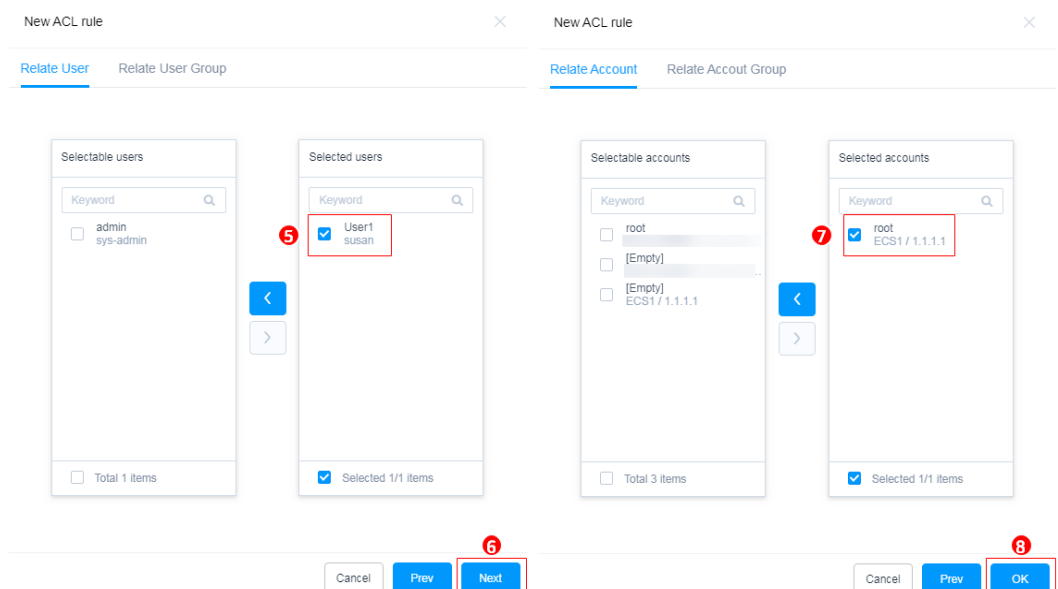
New ACL rule

Relate User Relate User Group

Selectable users

Keyword

admin
sys-admin

Total 1 items

Selected users

Keyword

5

User1
susan

Selected 1/1 items

6

Cancel Prev Next

New ACL rule

Relate Account Relate Accout Group

Selectable accounts

Keyword

root
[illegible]

[Empty]
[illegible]

[Empty]
ECS1 / 1.1.1.1

Total 3 items

Selected accounts

Keyword

7

root
ECS1 / 1.1.1.1

Selected 1/1 items

8

Cancel Prev OK